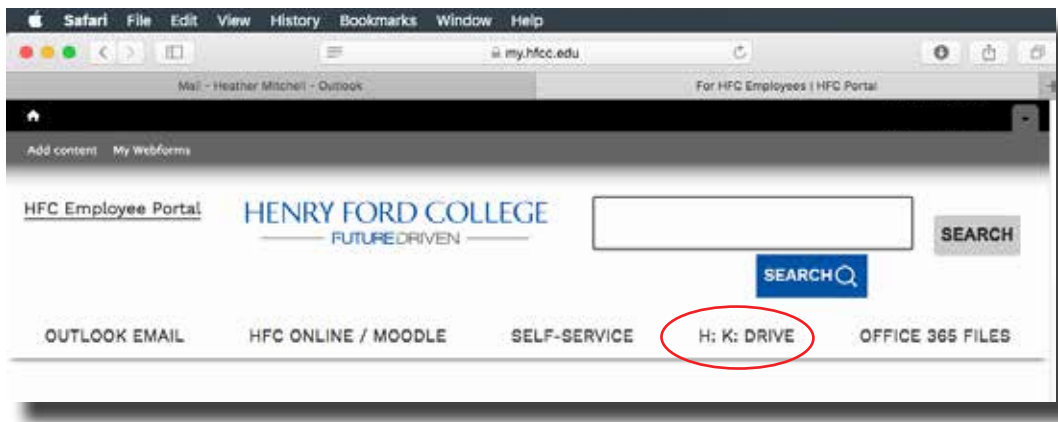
Safari File Edit View History Bookmarks Window Help

my.hfcc.edu

Mail - Heather Mitchell - Outlook

For HFC Employees | HFC Portal

Add content My Webforms

HFC Employee Portal

HENRY FORD COLLEGE
FUTUREDRIVEN

SEARCH

SEARCH

OUTLOOK EMAIL HFC ONLINE / MOODLE SELF-SERVICE H: K: DRIVE OFFICE 365 FILES